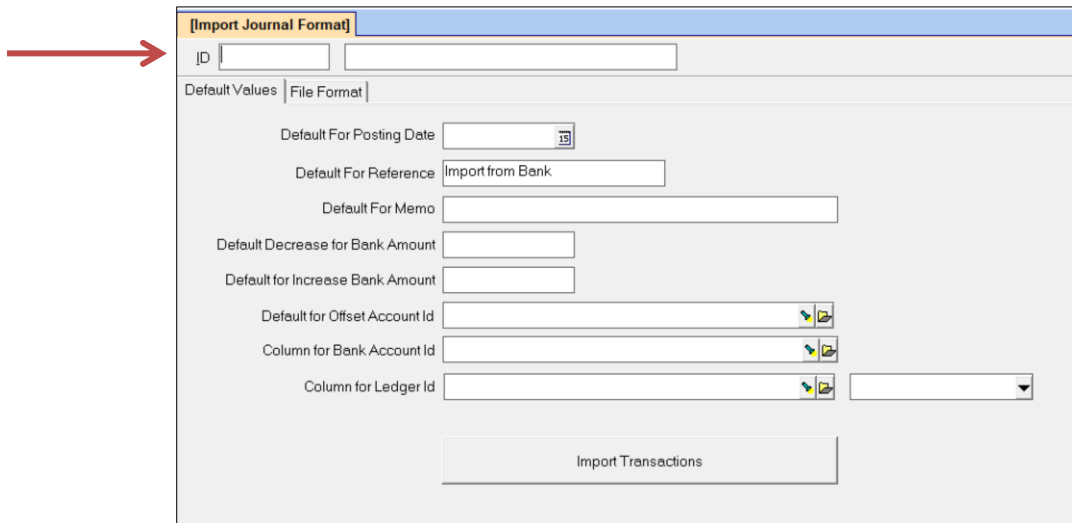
[Import Journal Format]

ID

Default Values | File Format

Default For Posting Date 15

Default For Reference Import from Bank

Default For Memo

Default Decrease for Bank Amount

Default for Increase Bank Amount

Default for Offset Account Id

Column for Bank Account Id

Column for Ledger Id

Import Transactions